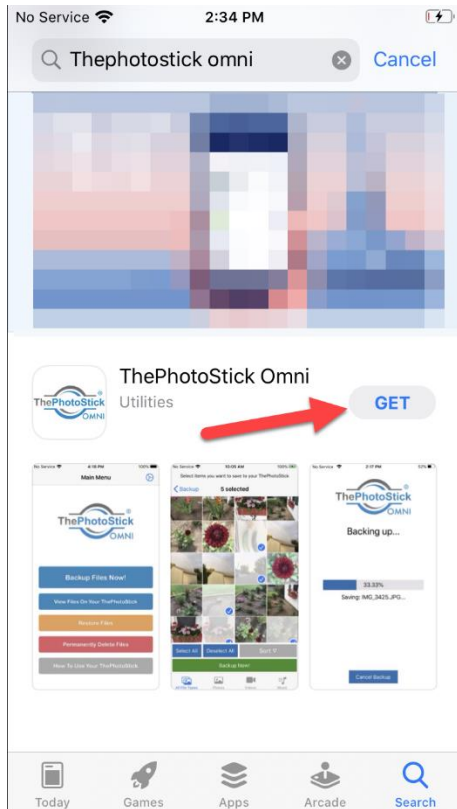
No Service 2:34 PM

Thephotostick omni Cancel

ThePhotoStick OMNI

ThePhotoStick Omni
Utilities

GET

No Service 4:18 PM 100%
Main Menu

ThePhotoStick OMNI

Backup Files Now!

View Files On Your ThePhotoStick

Restore Files

Permanently Delete Files

How To Use Your ThePhotoStick

No Service 10:09 AM 100%
Select items you want to save to your ThePhotoStick
Backup 5 selected

Select All Deselect All Sort

Backup Now!

No Service 2:17 PM 53%

ThePhotoStick OMNI

Backing up...

33.33%

Saving: IMG_3425.JPG...

Cancel Backup

Today Games Apps Arcade Search